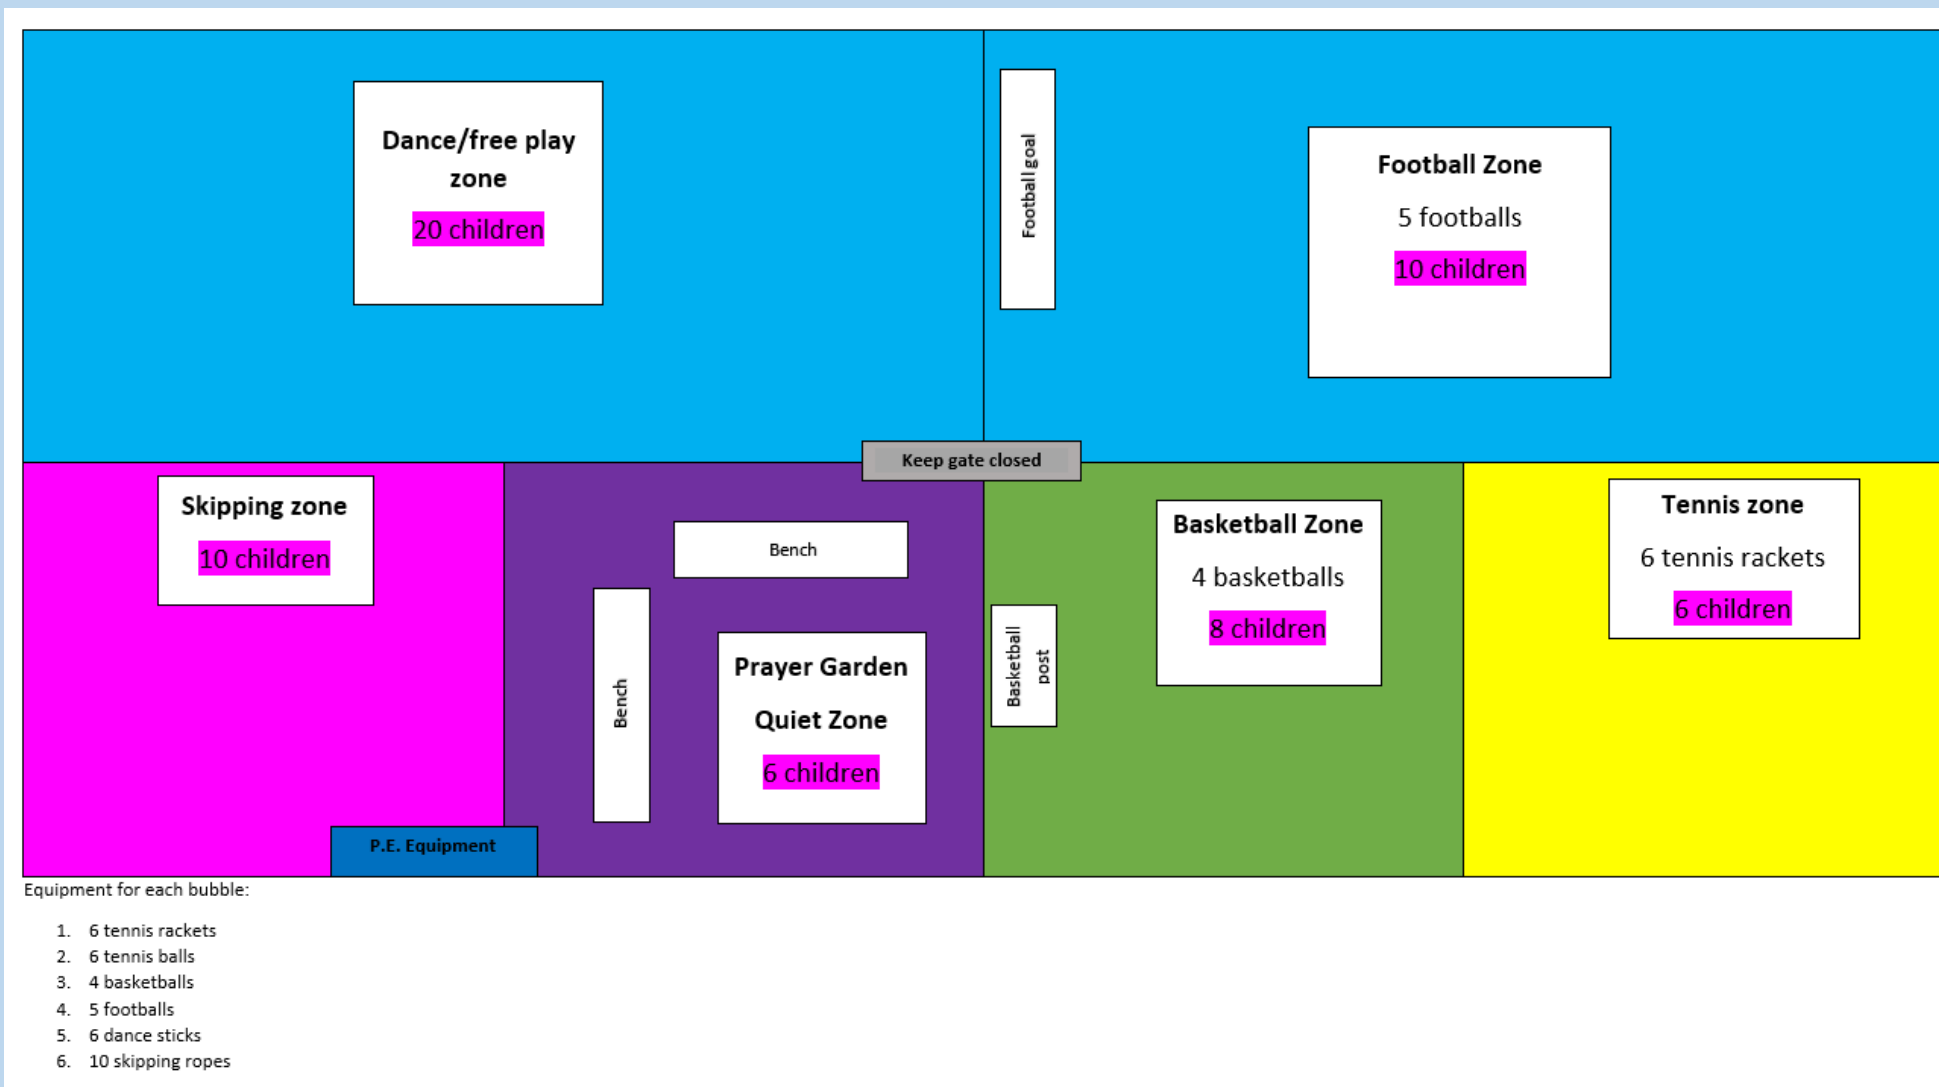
Dance/free play zone

20 children

Football goal

Football Zone

5 footballs

10 children

Keep gate closed

Skipping zone

10 children

Bench

Bench

Prayer Garden

Quiet Zone

6 children

Basketball post

Basketball Zone

4 basketballs

8 children

Tennis zone

6 tennis rackets

6 children

P.E. Equipment

Equipment for each bubble:

1. 6 tennis rackets
2. 6 tennis balls
3. 4 basketballs
4. 5 footballs
5. 6 dance sticks
6. 10 skipping ropes